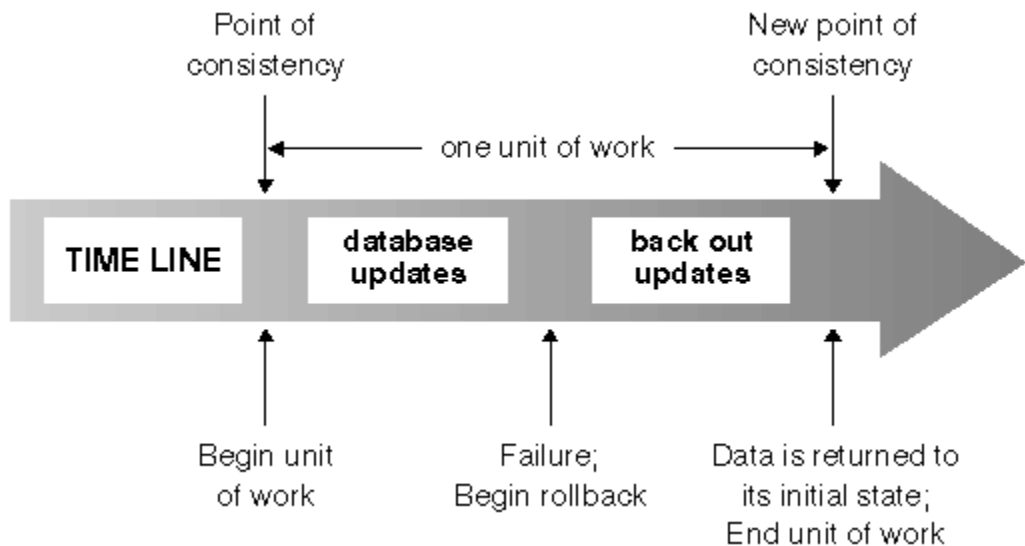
Point of consistency

New point of consistency

one unit of work

TIME LINE

database updates

back out updates

Begin unit of work

Failure; Begin rollback

Data is returned to its initial state; End unit of work